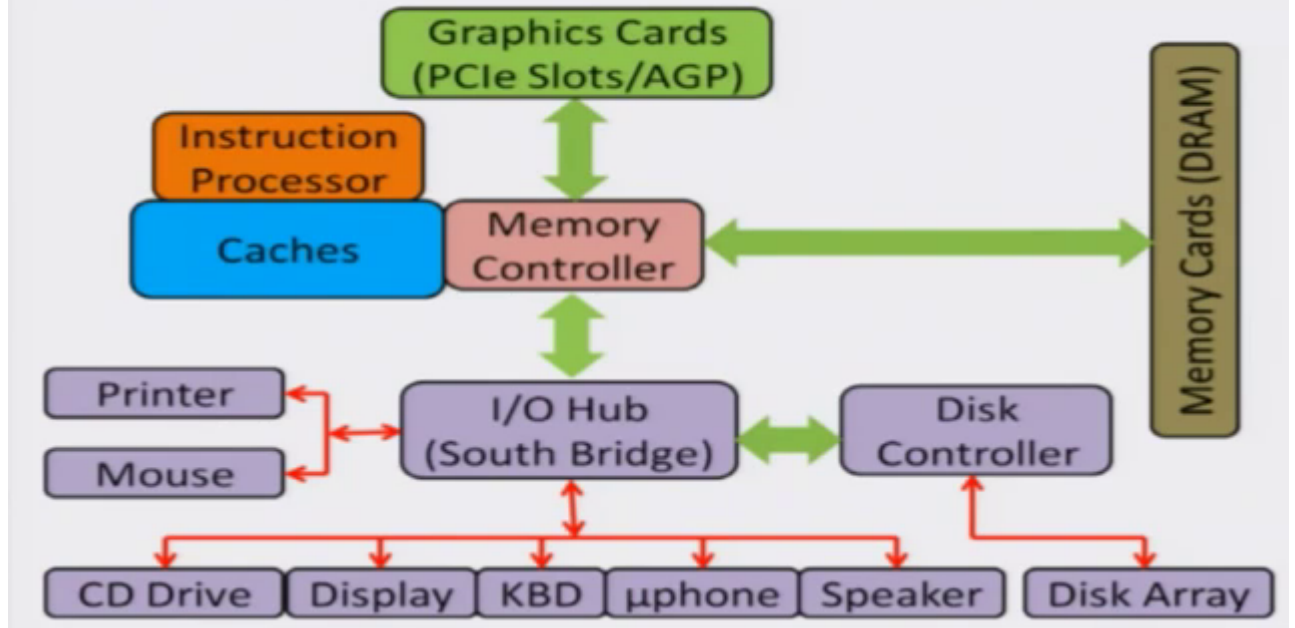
Graphics Cards
(PCIe Slots/AGP)

Instruction
Processor

Caches

Memory
Controller

Memory Cards (DRAM)

Printer

Mouse

I/O Hub
(South Bridge)

Disk
Controller

CD Drive

Display

KBD

μphone

Speaker

Disk Array